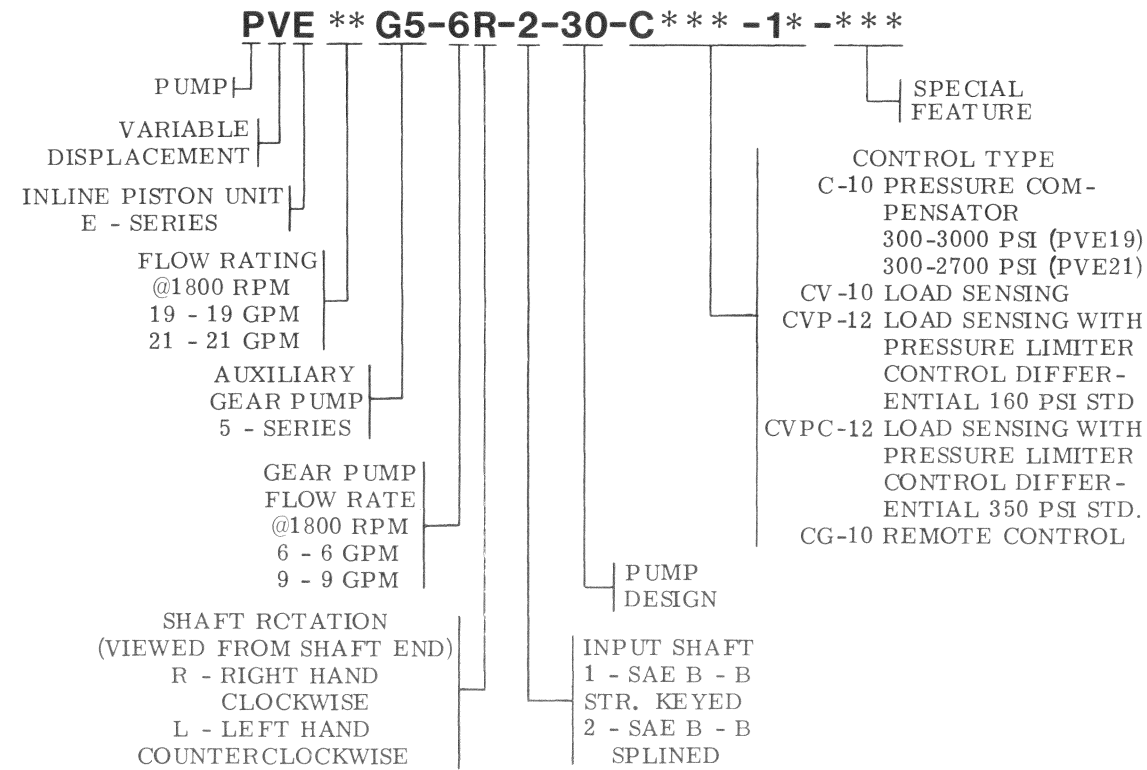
PVE ** G5-6R-2-30-C*** -1* -***

PUMP

VARIABLE DISPLACEMENT

INLINE PISTON UNIT E - SERIES

FLOW RATING @1800 RPM
19 - 19 GPM
21 - 21 GPM

AUXILIARY GEAR PUMP 5 - SERIES

GEAR PUMP FLOW RATE @1800 RPM
6 - 6 GPM
9 - 9 GPM

SHAFT RCTATION (VIEWED FROM SHAFT END)
R - RIGHT HAND CLOCKWISE
L - LEFT HAND COUNTERCLOCKWISE

INPUT SHAFT
1 - SAE B - B STR. KEYED
2 - SAE B - B SPLINED

PUMP DESIGN

CONTROL TYPE
C-10 PRESSURE COMPENSATOR
300-3000 PSI (PVE19)
300-2700 PSI (PVE21)
CV-10 LOAD SENSING
CVP-12 LOAD SENSING WITH PRESSURE LIMITER CONTROL DIFFERENTIAL 160 PSI STD
CVPC-12 LOAD SENSING WITH PRESSURE LIMITER CONTROL DIFFERENTIAL 350 PSI STD.
CG-10 REMOTE CONTROL

SPECIAL FEATURE